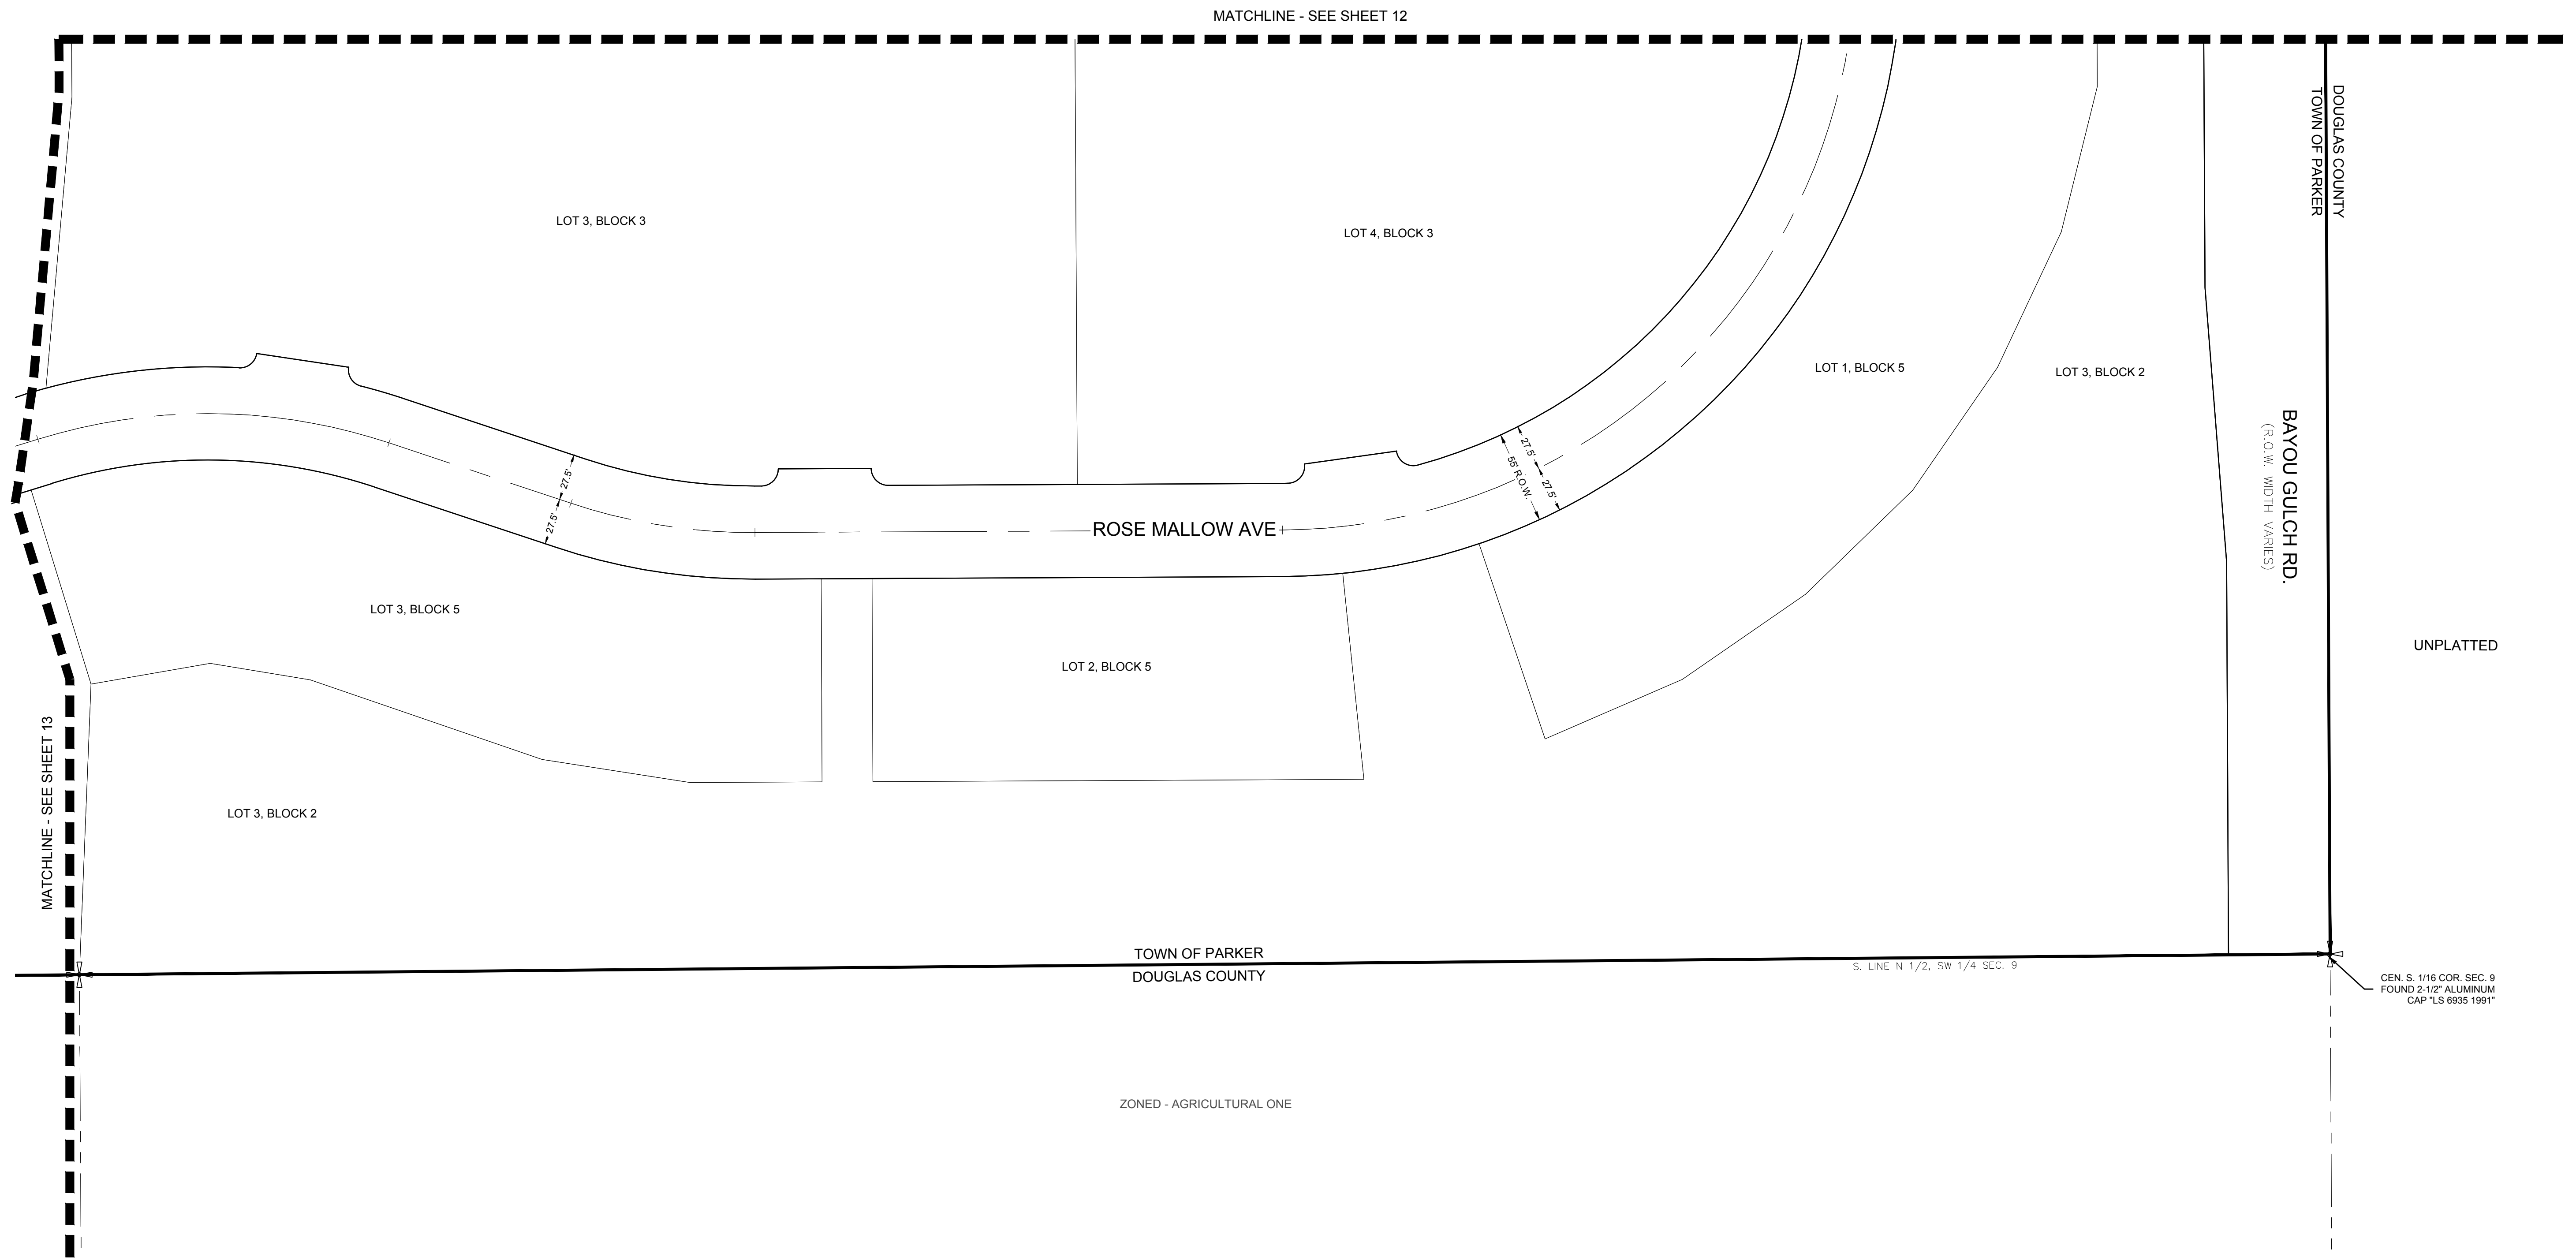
MATCHLINE - SEE SHEET 12

DOUGLAS COUNTY
TOWN OF PARKER

LOT 3, BLOCK 3

LOT 4, BLOCK 3

LOT 1, BLOCK 5

LOT 3, BLOCK 2

BAYOU GULCH RD.
(R.O.W. WIDTH VARIES)

27.5'
27.5'
27.5'
55' R.O.W.
27.5'

ROSE MALLOW AVE

LOT 3, BLOCK 5

LOT 2, BLOCK 5

UNPLATTED

MATCHLINE - SEE SHEET 13

LOT 3, BLOCK 2

TOWN OF PARKER
DOUGLAS COUNTY

S. LINE N 1/2, SW 1/4 SEC. 9

CEN. S. 1/16 COR. SEC. 9
FOUND 2-1/2" ALUMINUM
CAP "LS 6935 1991"

ZONED - AGRICULTURAL ONE